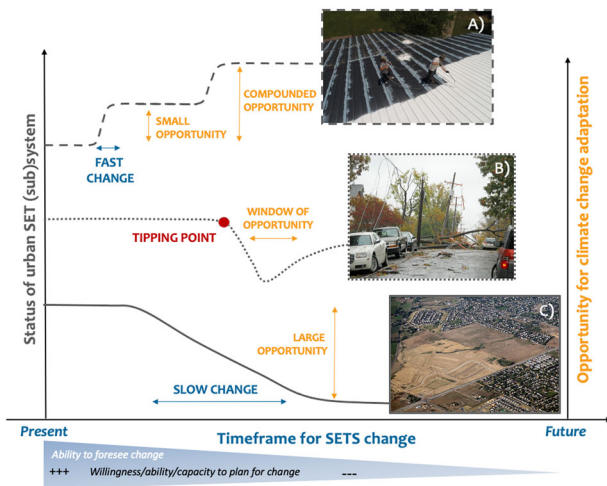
A)

B)

C)

Status of urban SET (sub)system

Opportunity for climate change adaptation

COMPOUNDED OPPORTUNITY

SMALL OPPORTUNITY

FAST CHANGE

WINDOW OF OPPORTUNITY

TIPPING POINT

LARGE OPPORTUNITY

SLOW CHANGE

Present

Timeframe for SETS change

Future

Ability to foresee change

+++ Willingness/ability/capacity to plan for change ---